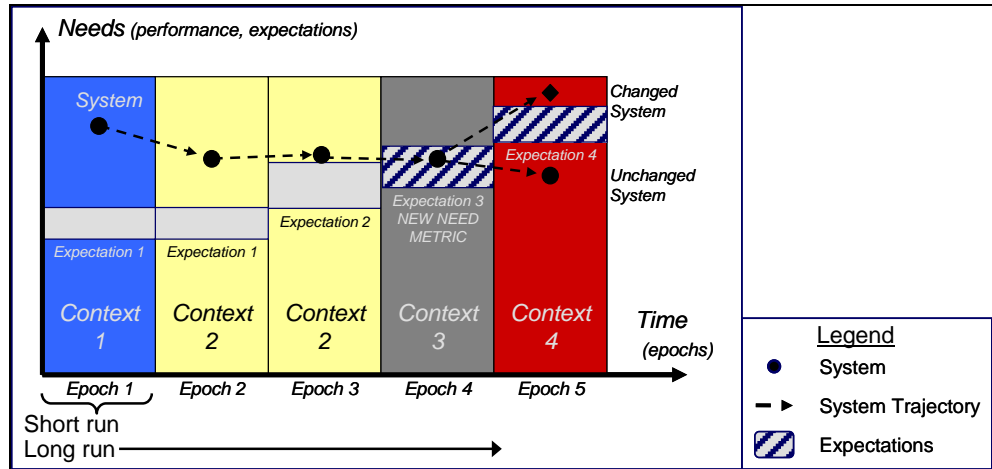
Needs (performance, expectations)

System

Changed System

Unchanged System

Expectation 4

Expectation 3 NEW NEED METRIC

Expectation 2

Expectation 1

Expectation 1

Context 1

Context 2

Context 2

Context 3

Context 4

Time (epochs)

Epoch 1

Epoch 2

Epoch 3

Epoch 4

Epoch 5

Short run

Long run

Legend

System

System Trajectory

Expectations